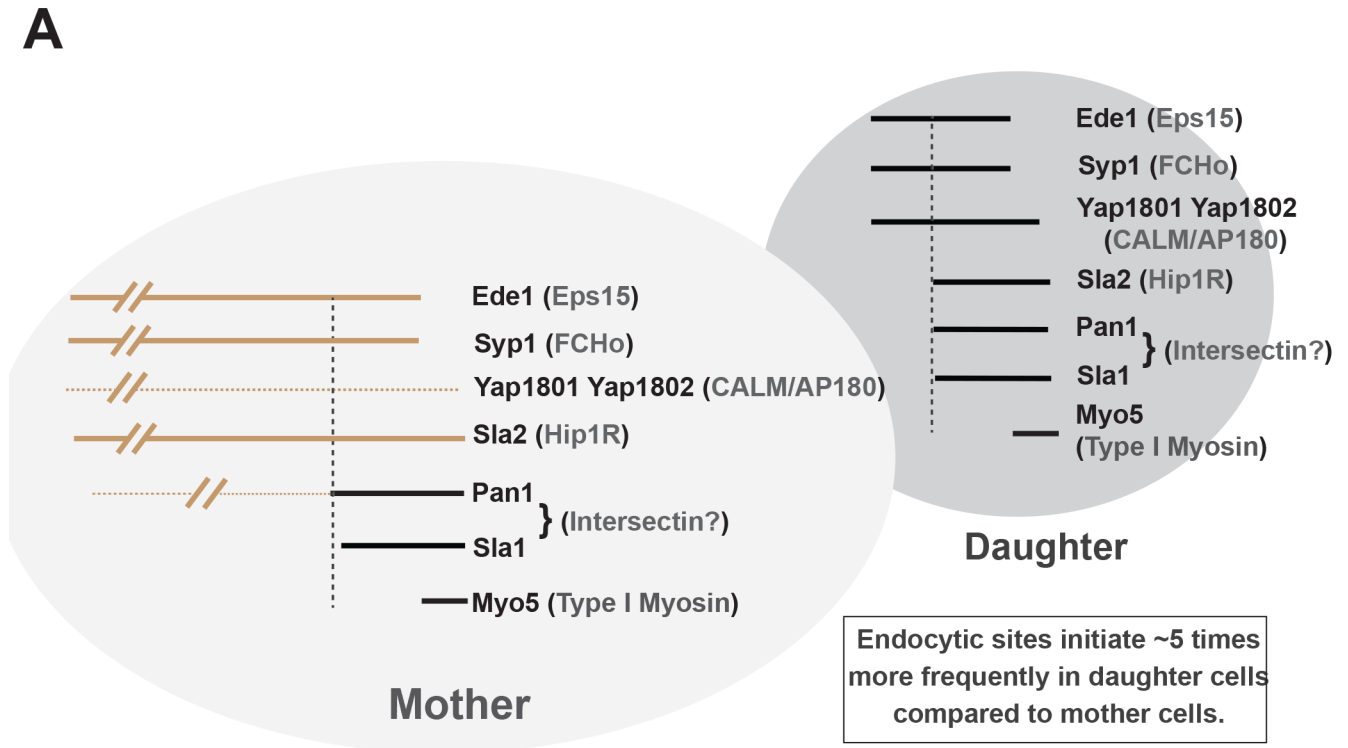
A

Ede1 (Eps15)
Syp1 (FCHo)
Yap1801 Yap1802 (CALM/AP180)
Sla2 (Hip1R)
Pan1
Sla1
} (Intersectin?)
Myo5 (Type I Myosin)

Daughter

Ede1 (Eps15)
Syp1 (FCHo)
Yap1801 Yap1802 (CALM/AP180)
Sla2 (Hip1R)
Pan1
Sla1
} (Intersectin?)
Myo5 (Type I Myosin)

Mother

Endocytic sites initiate ~5 times more frequently in daughter cells compared to mother cells.